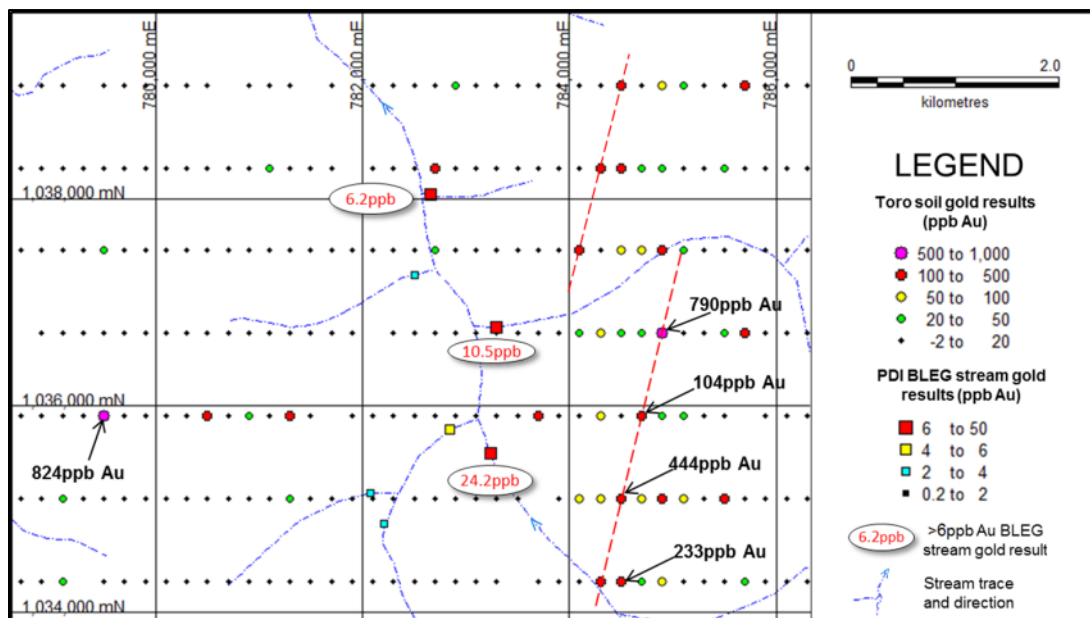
780,000 mE
782,000 mE
784,000 mE
786,000 mE
1,038,000 mN
1,036,000 mN
1,034,000 mN
6.2ppb
10.5ppb
24.2ppb
790ppb Au
104ppb Au
444ppb Au
233ppb Au
824ppb Au

0
2.0
kilometres

LEGEND

Toro soil gold results (ppb Au)
500 to 1,000
100 to 500
50 to 100
20 to 50
-2 to 20

PDI BLEG stream gold results (ppb Au)
6 to 50
4 to 6
2 to 4
0.2 to 2

6.2ppb >6ppb Au BLEG stream gold result

Stream trace and direction